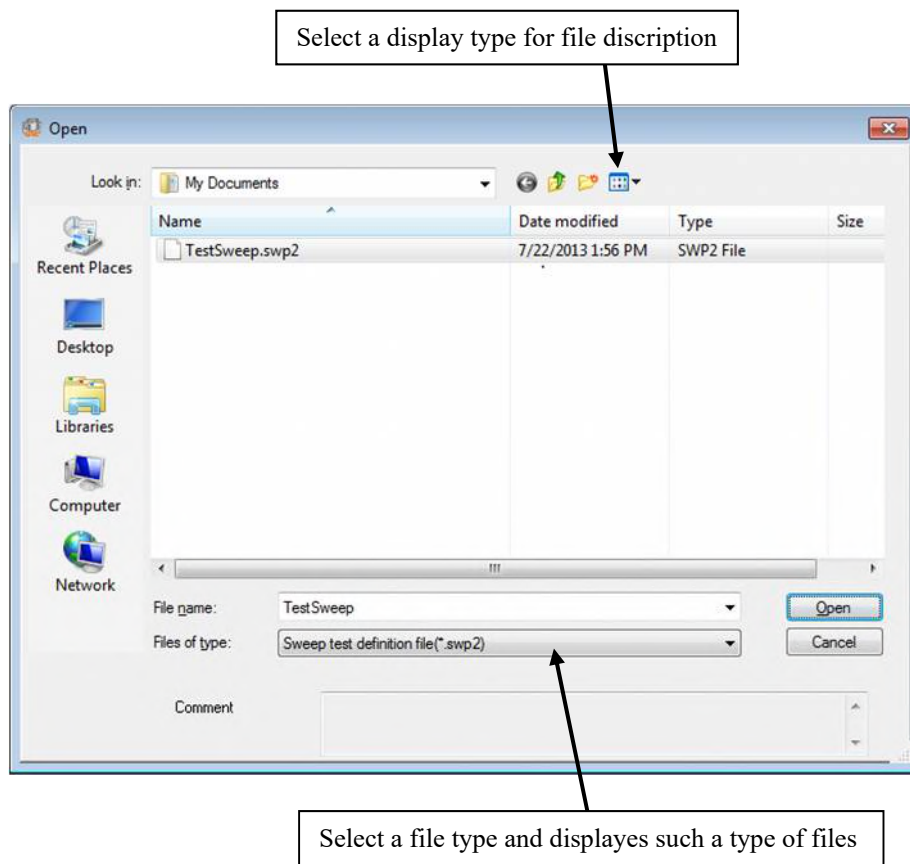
Select a display type for file discription

Open

Look in: My Documents

Name | Date modified | Type | Size

TestSweep.swp2 | 7/22/2013 1:56 PM | SWP2 File

Recent Places

Desktop

Libraries

Computer

Network

File name: TestSweep

Files of type: Sweep test definition file(*.swp2)

Open

Cancel

Comment

Select a file type and displayes such a type of files